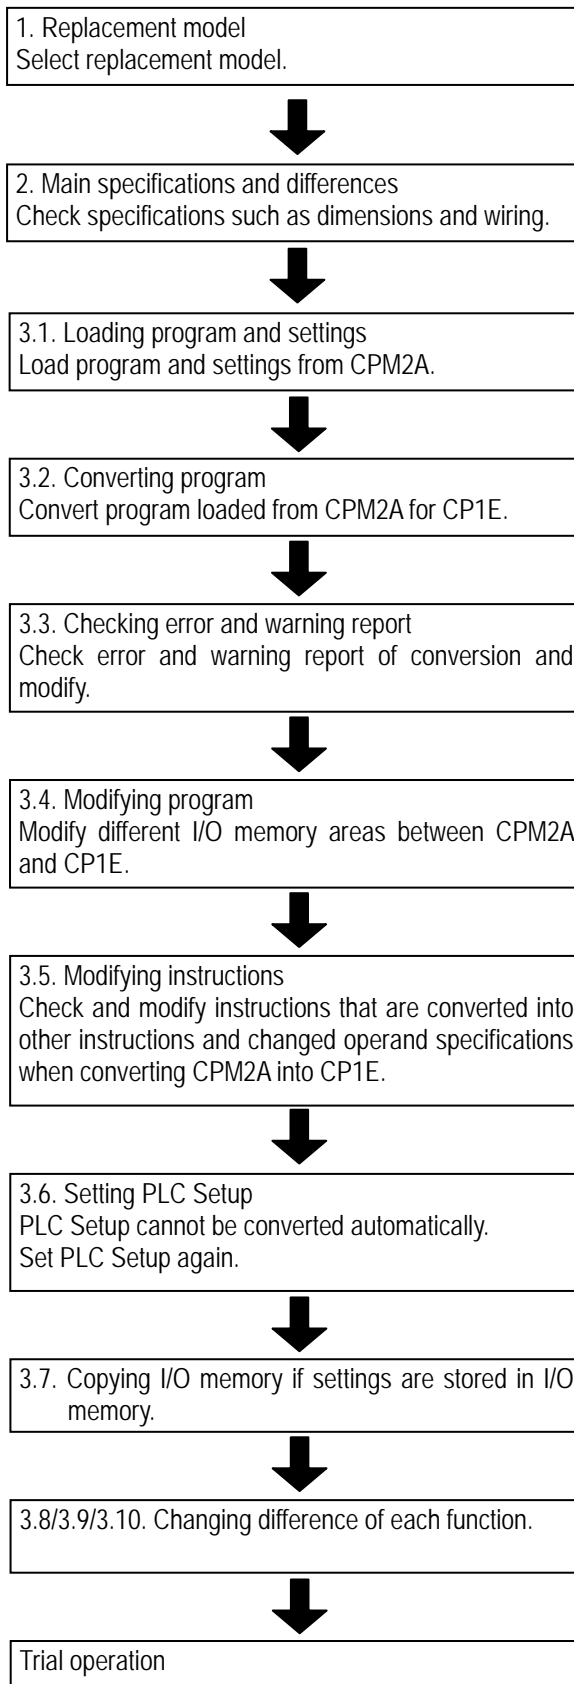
1. Replacement model
Select replacement model.

2. Main specifications and differences
Check specifications such as dimensions and wiring.

3.1. Loading program and settings
Load program and settings from CPM2A.

3.2. Converting program
Convert program loaded from CPM2A for CP1E.

3.3. Checking error and warning report
Check error and warning report of conversion and modify.

3.4. Modifying program
Modify different I/O memory areas between CPM2A and CP1E.

3.5. Modifying instructions
Check and modify instructions that are converted into other instructions and changed operand specifications when converting CPM2A into CP1E.

3.6. Setting PLC Setup
PLC Setup cannot be converted automatically.
Set PLC Setup again.

3.7. Copying I/O memory if settings are stored in I/O memory.

3.8/3.9/3.10. Changing difference of each function.

Trial operation